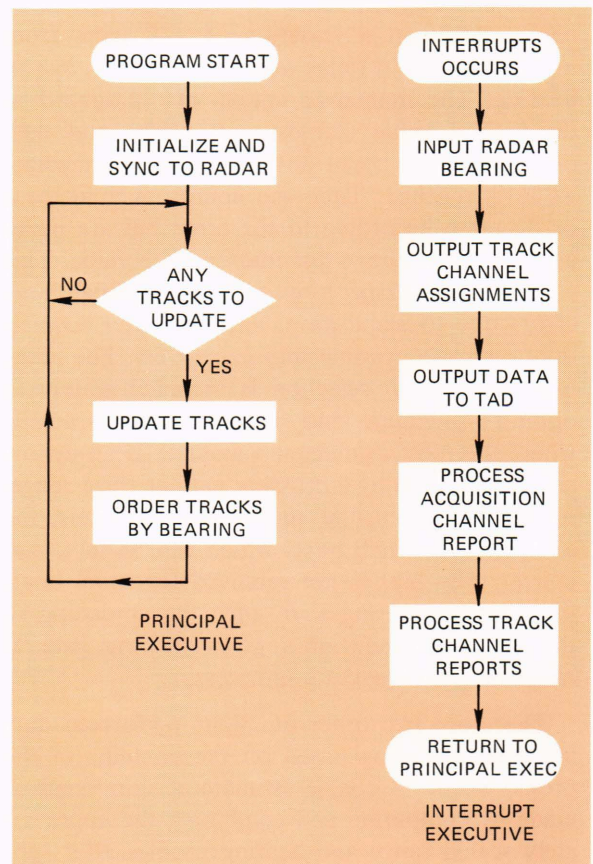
PROGRAM START

INITIALIZE AND SYNC TO RADAR

ANY TRACKS TO UPDATE

NO

YES

UPDATE TRACKS

ORDER TRACKS BY BEARING

PRINCIPAL EXECUTIVE

INTERRUPTS OCCURS

INPUT RADAR BEARING

OUTPUT TRACK CHANNEL ASSIGNMENTS

OUTPUT DATA TO TAD

PROCESS ACQUISITION CHANNEL REPORT

PROCESS TRACK CHANNEL REPORTS

RETURN TO PRINCIPAL EXEC

INTERRUPT EXECUTIVE